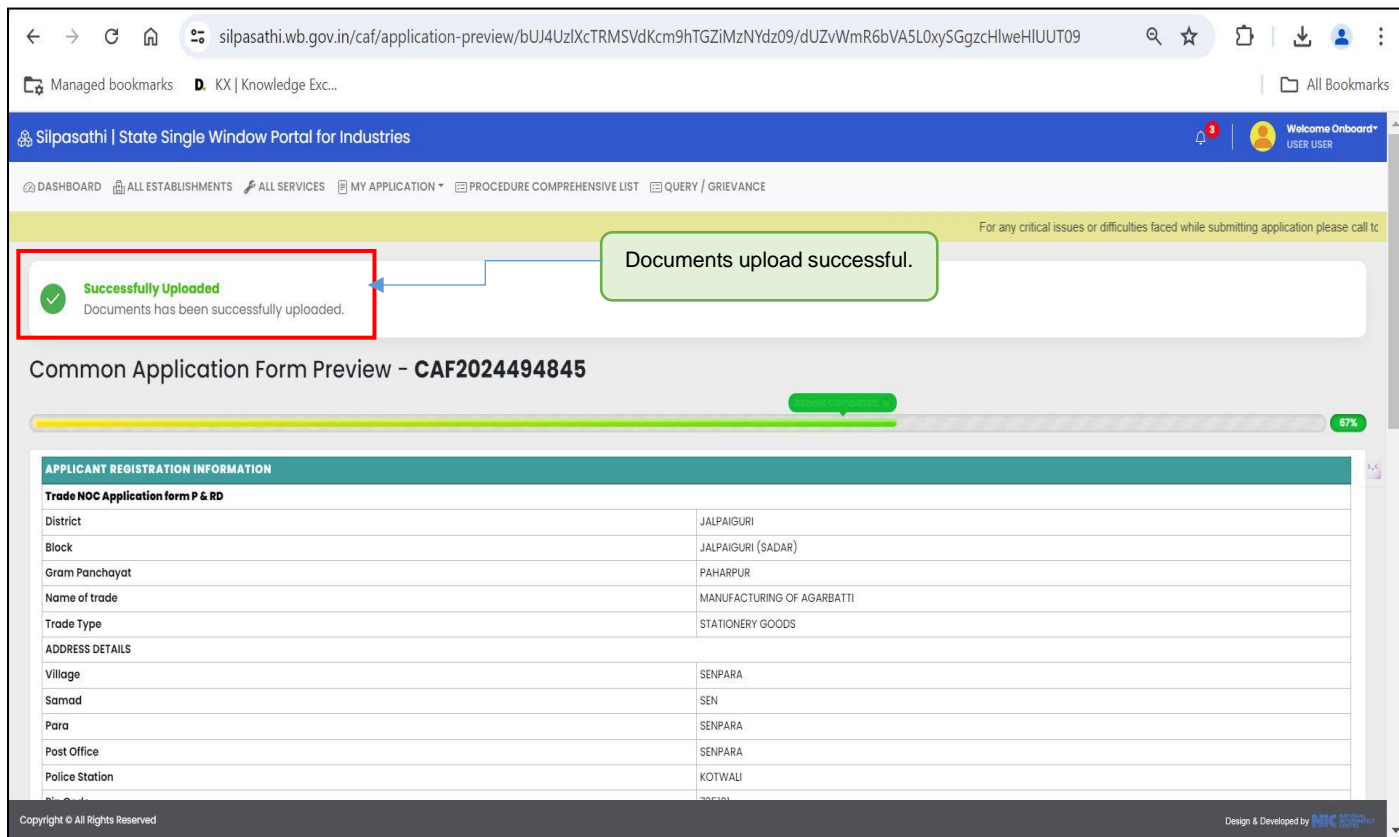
silpasathi.wb.gov.in/caf/application-preview/bUJ4UzlXcTRMSVdKcm9hTGZiMzNYdz09/dUZvWmR6bVA5L0xySGgzcHlweHlUUT09

Managed bookmarks   KX | Knowledge Exc...   All Bookmarks

Silpasathi | State Single Window Portal for Industries   3   Welcome Onboard USER USER

DASHBOARD   ALL ESTABLISHMENTS   ALL SERVICES   MY APPLICATION   PROCEDURE COMPREHENSIVE LIST   QUERY / GRIEVANCE

For any critical issues or difficulties faced while submitting application please call tc

Documents upload successful.

Successfully Uploaded
Documents has been successfully uploaded.

Common Application Form Preview - **CAF2024494845**

Almost Completed

67%

| APPLICANT REGISTRATION INFORMATION | |
|---|---|
| Trade NOC Application form P & RD | |
| District | JALPAIGURI |
| Block | JALPAIGURI (SADAR) |
| Gram Panchayat | PAHARPUR |
| Name of trade | MANUFACTURING OF AGARBATTI |
| Trade Type | STATIONERY GOODS |
| ADDRESS DETAILS | |
| Village | SENPARA |
| Samad | SEN |
| Para | SENPARA |
| Post Office | SENPARA |
| Police Station | KOTWALI |
| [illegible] | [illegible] |

Copyright © All Rights Reserved

Design & Developed by NIC